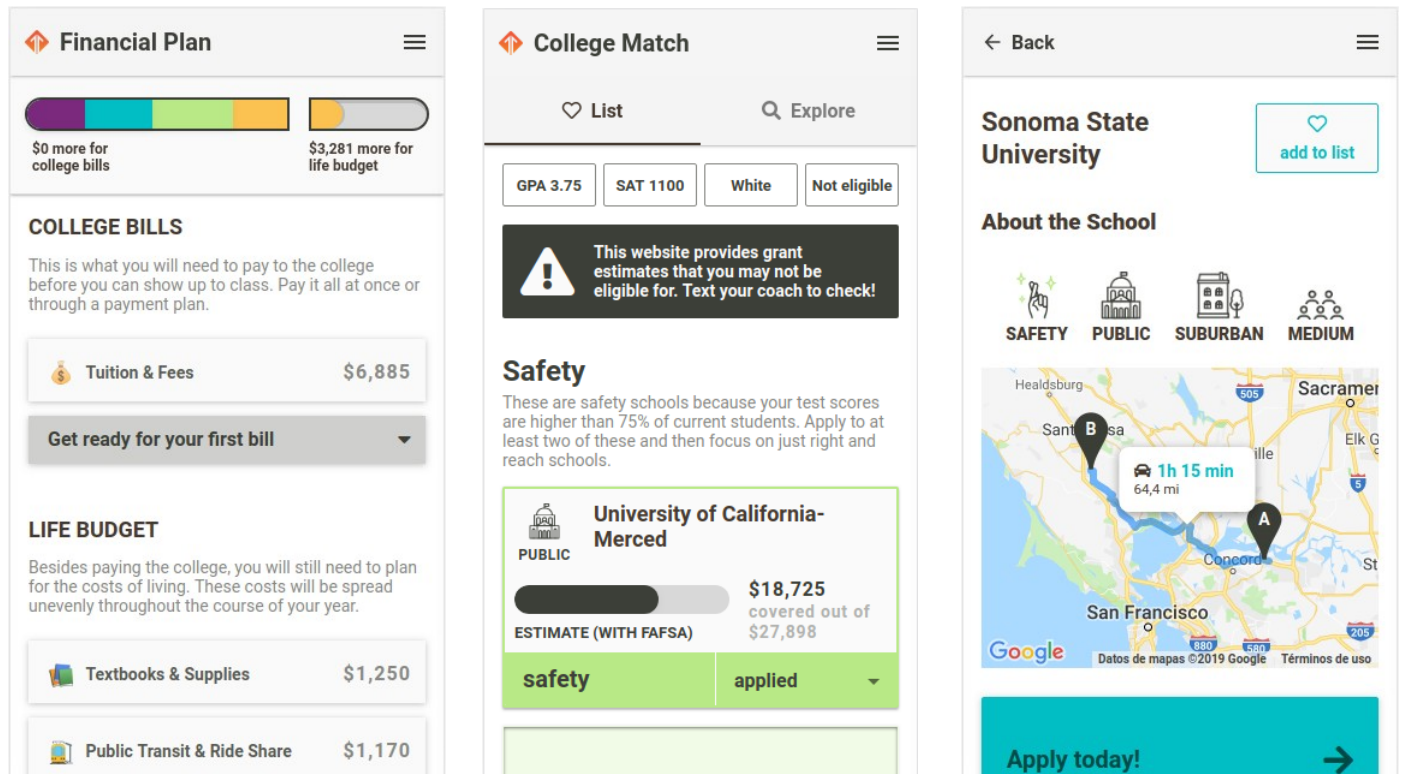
Financial Plan

$0 more for college bills

$3,281 more for life budget

COLLEGE BILLS

This is what you will need to pay to the college before you can show up to class. Pay it all at once or through a payment plan.

Tuition & Fees $6,885

Get ready for your first bill

LIFE BUDGET

Besides paying the college, you will still need to plan for the costs of living. These costs will be spread unevenly throughout the course of your year.

Textbooks & Supplies $1,250

Public Transit & Ride Share $1,170

College Match

List

Explore

GPA 3.75

SAT 1100

White

Not eligible

This website provides grant estimates that you may not be eligible for. Text your coach to check!

Safety

These are safety schools because your test scores are higher than 75% of current students. Apply to at least two of these and then focus on just right and reach schools.

PUBLIC

University of California-Merced

$18,725 covered out of $27,898

ESTIMATE (WITH FAFSA)

safety

applied

Back

Sonoma State University

add to list

About the School

SAFETY

PUBLIC

SUBURBAN

MEDIUM

Healdsburg

Sacramen

Sant B sa

Elk G

ille

1h 15 min

64,4 mi

A

Concord

St

San Francisco

505

5

880

680

205

Google

Datos de mapas ©2019 Google

Términos de uso

Apply today!